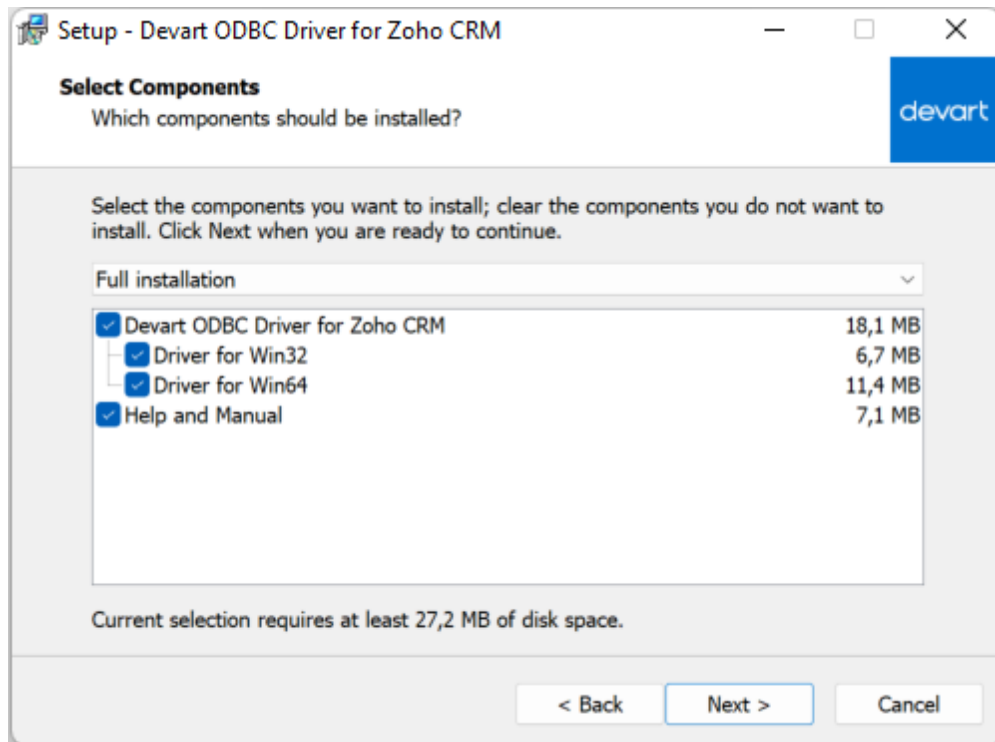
Setup - Devart ODBC Driver for Zoho CRM

Select Components
Which components should be installed?

devart

Select the components you want to install; clear the components you do not want to install. Click Next when you are ready to continue.

Full installation

| | |
|---|---|
| Devart ODBC Driver for Zoho CRM | 18,1 MB |
| Driver for Win32 | 6,7 MB |
| Driver for Win64 | 11,4 MB |
| Help and Manual | 7,1 MB |

Current selection requires at least 27,2 MB of disk space.

< Back
Next >
Cancel